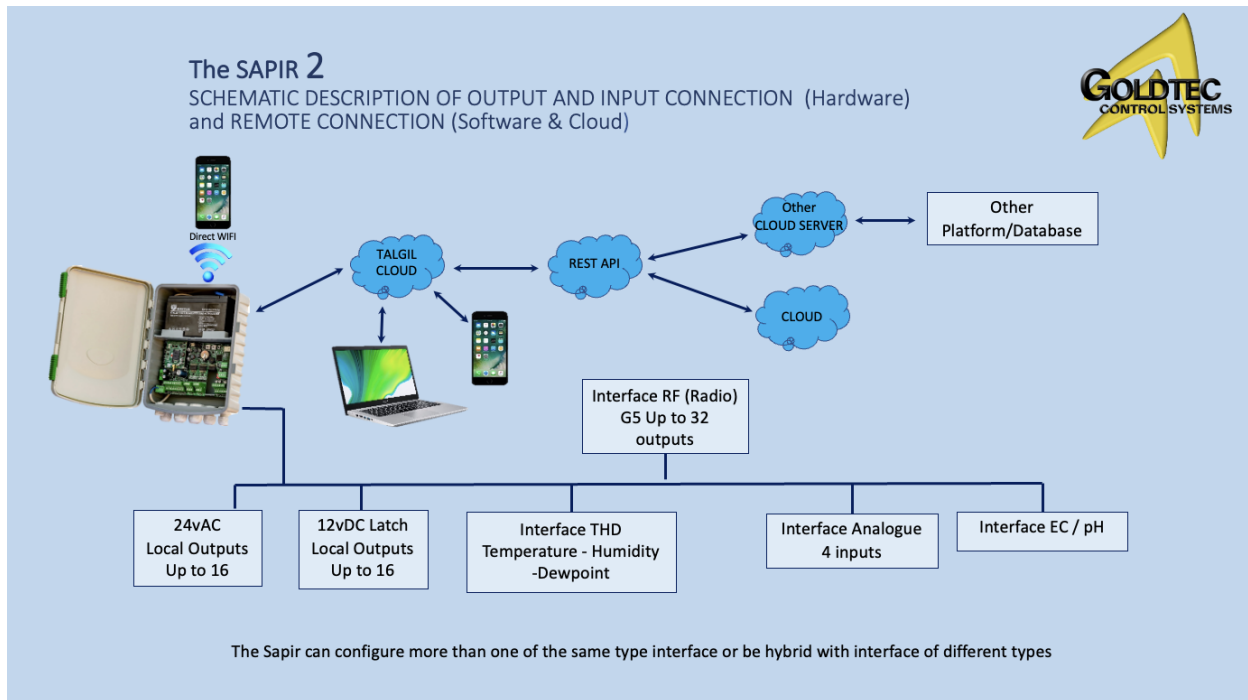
The SAPIR 2

SCHEMATIC DESCRIPTION OF OUTPUT AND INPUT CONNECTION (Hardware) and REMOTE CONNECTION (Software & Cloud)

GOLDTEC CONTROL SYSTEMS

Direct WIFI

TALGIL CLOUD

REST API

Other CLOUD SERVER

Other Platform/Database

CLOUD

Interface RF (Radio) G5 Up to 32 outputs

24vAC Local Outputs Up to 16

12vDC Latch Local Outputs Up to 16

Interface THD Temperature - Humidity -Dewpoint

Interface Analogue 4 inputs

Interface EC / pH

The Sapir can configure more than one of the same type interface or be hybrid with interface of different types